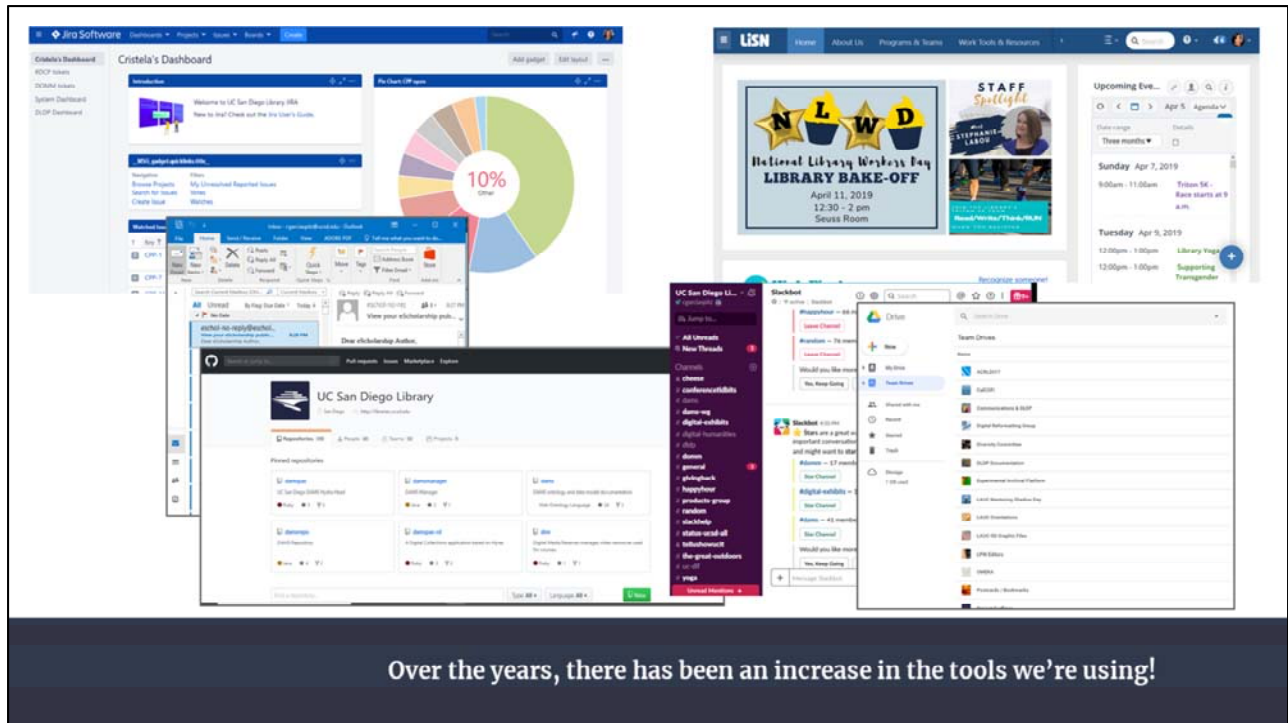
Jira Software Dashboards Projects Issues Boards Create

Cristela's Dashboard

Add gadget Edit layout

Introduction

Welcome to UC San Diego Library JIRA

New to Jira? Check out the Jira User's Guide.

Pie Chart: CPP open

10%
Other

Browse Projects
Search for Issues
Create Issue

My Unresolved Reported Issues
Votes
Watches

UC San Diego Library

Pinned repositories

LiSN Home About Us Programs & Teams Work Tools & Resources

N L W D
National Library Workers Day
LIBRARY BAKE-OFF
April 11, 2019
12:30 - 2 pm
Seuss Room

STAFF Spotlight

Upcoming Eve...

Apr 5 Agenda

Date range
Three months

Sunday Apr 7, 2019
9:00am - 11:00am Triton 5K - Race starts at 9 a.m.

Tuesday Apr 9, 2019
12:00pm - 1:00pm Library Yoga
12:00pm - 1:00pm Supporting Transgender

Recognize someone!

All Unreads
New Threads
Channels
cheese
conferenceexhibits
dams
dams-wg
digital-exhibits
digital humanities
dlds
domm
general
givingback
happyhour
products-group
random
slackhelp
status-ucsd-all
teltoshowcallt
the-great-outdoors
yoga

Slackbot

Leave Channel
Would you like more
Yes, Keep Going

Drive
New
My Drive
Team Drives
Team Drives

Over the years, there has been an increase in the tools we're using!